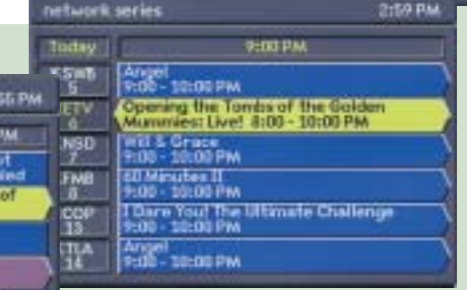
network series
2:59 PM
Today
9:00 PM
KSWB
5
Angel
9:00 - 10:00 PM
KETV
6
Opening the Tombs of the Golden Mummies: Live! 8:00 - 10:00 PM
KNSD
7
Will & Grace
9:00 - 10:00 PM
KFMB
8
60 Minutes II
9:00 - 10:00 PM
COP
13
I Dare You! The Ultimate Challenge
9:00 - 10:00 PM
KTLA
14
Angel
9:00 - 10:00 PM

55 PM
PM
st
ded
of